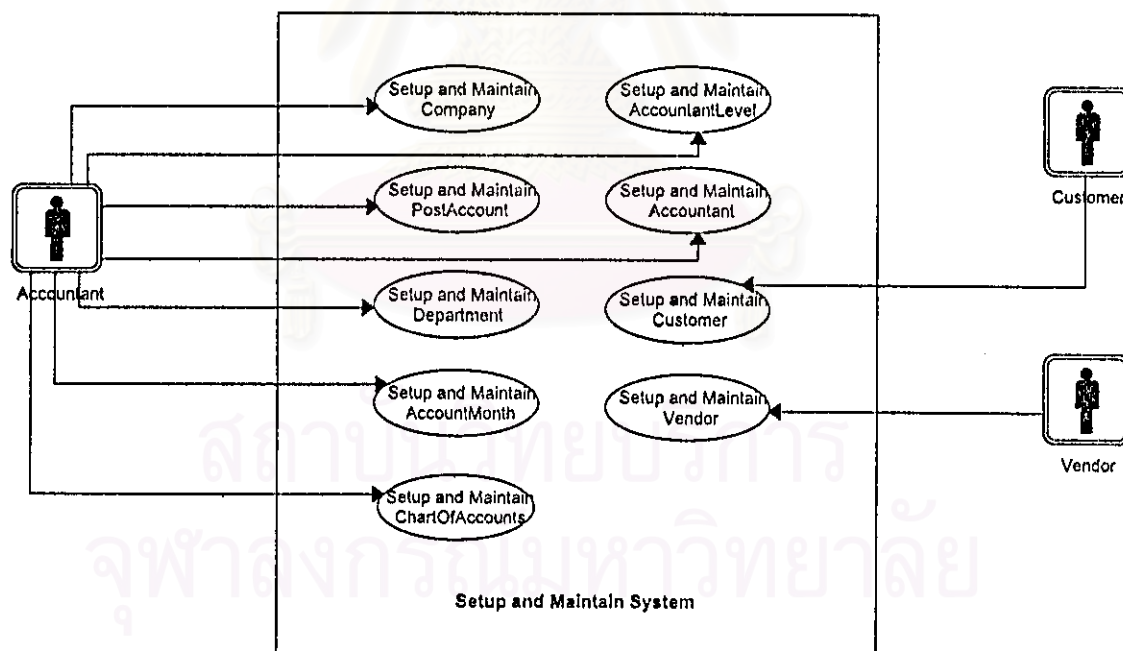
Setup and Maintain Company

Setup and Maintain AccountantLevel

Customer

Setup and Maintain PostAccount

Setup and Maintain Accountant

Accountant

Setup and Maintain Department

Setup and Maintain Customer

Setup and Maintain AccountMonth

Setup and Maintain Vendor

Vendor

สถาบันวิทยบริการ

Setup and Maintain ChartOfAccounts

จุฬาลงกรณ์มหาวิทยาลัย

Setup and Maintain System